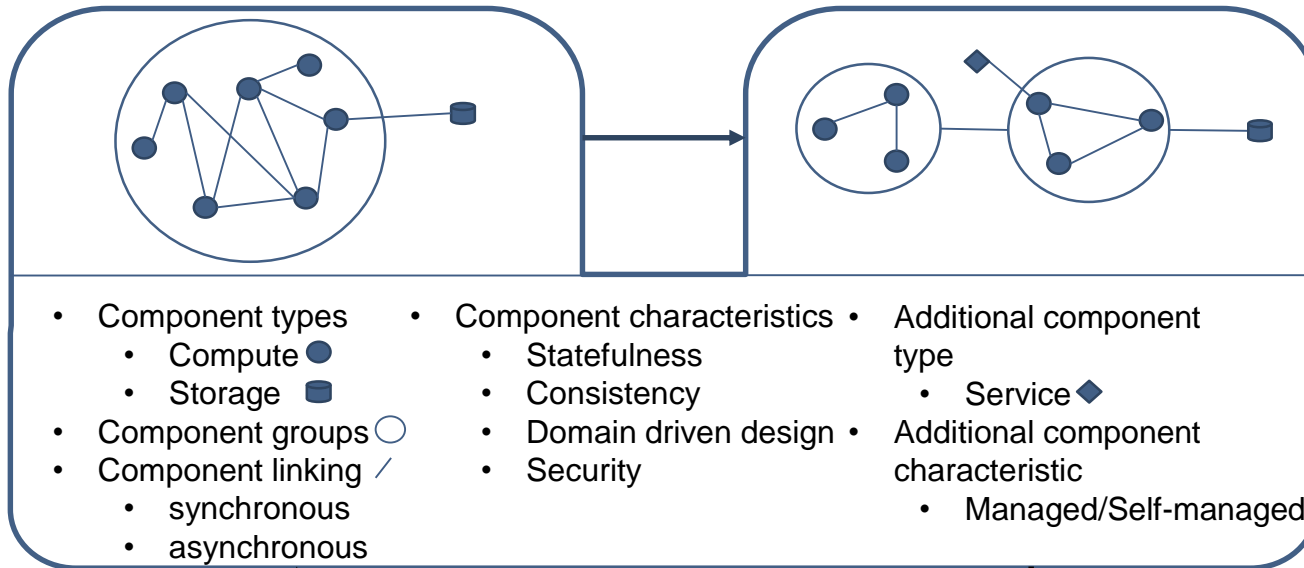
- Component types
  - Compute
  - Storage
- Component groups
- Component linking
  - synchronous
  - asynchronous

- Component characteristics
  - Statefulness
  - Consistency
  - Domain driven design
  - Security

- Additional component type
  - Service
- Additional component characteristic
  - Managed/Self-managed